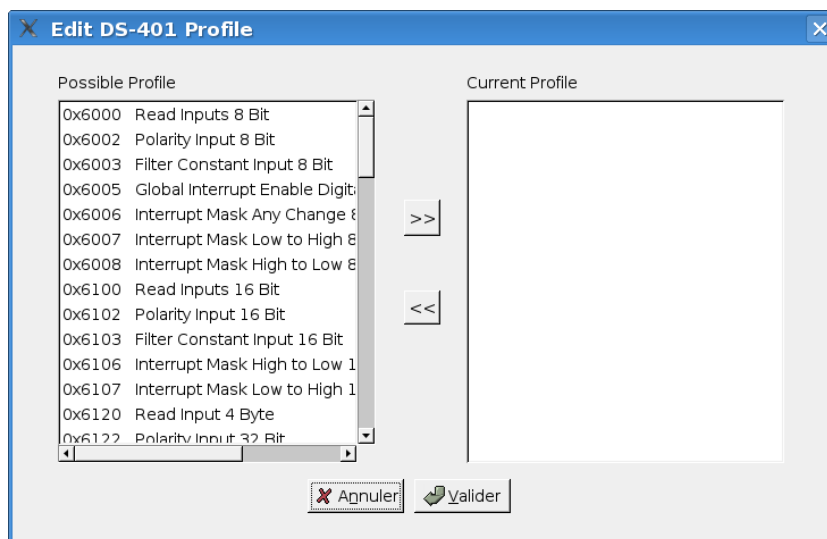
Edit DS-401 Profile

Possible Profile

0x6000 Read Inputs 8 Bit
0x6002 Polarity Input 8 Bit
0x6003 Filter Constant Input 8 Bit
0x6005 Global Interrupt Enable Digit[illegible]
0x6006 Interrupt Mask Any Change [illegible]
0x6007 Interrupt Mask Low to High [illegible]
0x6008 Interrupt Mask High to Low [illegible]
0x6100 Read Inputs 16 Bit
0x6102 Polarity Input 16 Bit
0x6103 Filter Constant Input 16 Bit
0x6106 Interrupt Mask High to Low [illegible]
0x6107 Interrupt Mask Low to High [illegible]
0x6120 Read Input 4 Byte
0x6122 Polarity Input 32 Bit

Current Profile

>>

<<

Annuler

Valider